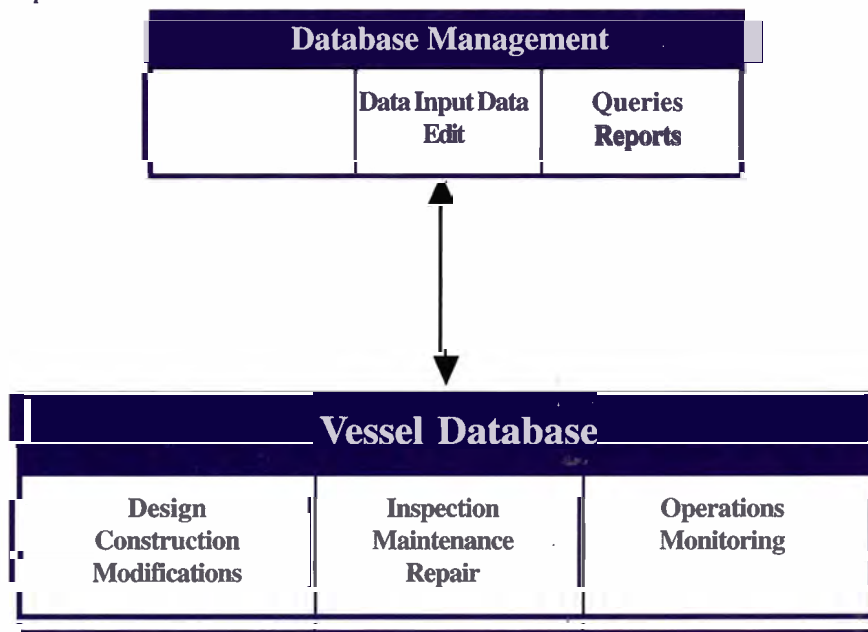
Database Management

| | Data Input Data Edit | Queries Reports |
|---|---|---|

Vessel Database

| Design Construction Modifications | Inspection Maintenance Repair | Operations Monitoring |
|---|---|---|